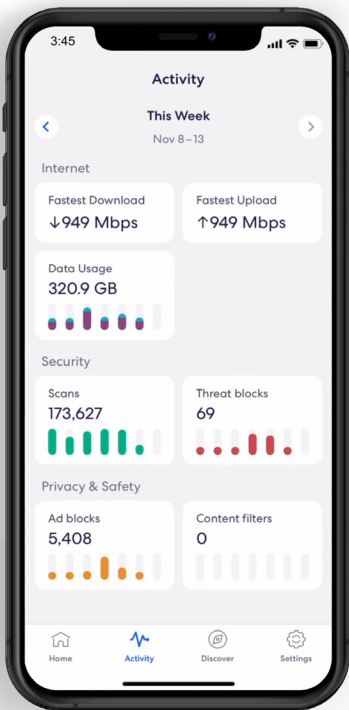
3:45

Activity

This Week
Nov 8 – 13

Internet

Fastest Download
↓949 Mbps

Fastest Upload
↑949 Mbps

Data Usage
320.9 GB

Security

Scans
173,627

Threat blocks
69

Privacy & Safety

Ad blocks
5,408

Content filters
0

Home
Activity
Discover
Settings